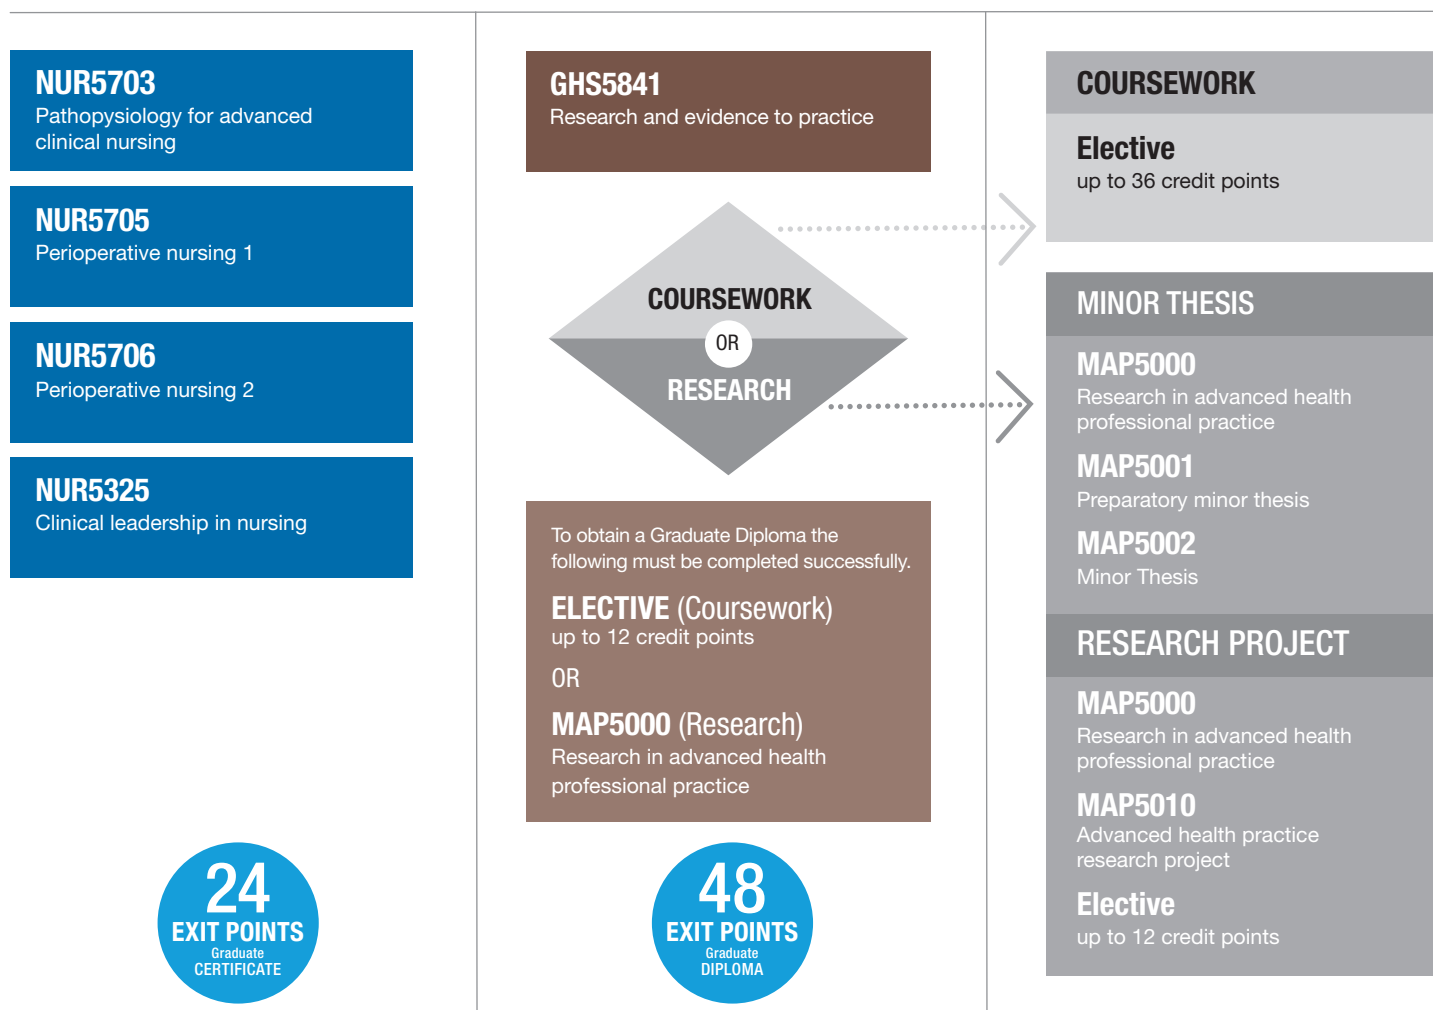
NUR5703
Pathopysiology for advanced clinical nursing

NUR5705
Perioperative nursing 1

NUR5706
Perioperative nursing 2

NUR5325
Clinical leadership in nursing

24
EXIT POINTS
Graduate
CERTIFICATE

GHS5841
Research and evidence to practice

COURSEWORK
OR
RESEARCH

To obtain a Graduate Diploma the following must be completed successfully.

ELECTIVE (Coursework)
up to 12 credit points

OR

MAP5000 (Research)
Research in advanced health professional practice

48
EXIT POINTS
Graduate
DIPLOMA

COURSEWORK

Elective
up to 36 credit points

MINOR THESIS

MAP5000
Research in advanced health professional practice

MAP5001
Preparatory minor thesis

MAP5002
Minor Thesis

RESEARCH PROJECT

MAP5000
Research in advanced health professional practice

MAP5010
Advanced health practice research project

Elective
up to 12 credit points